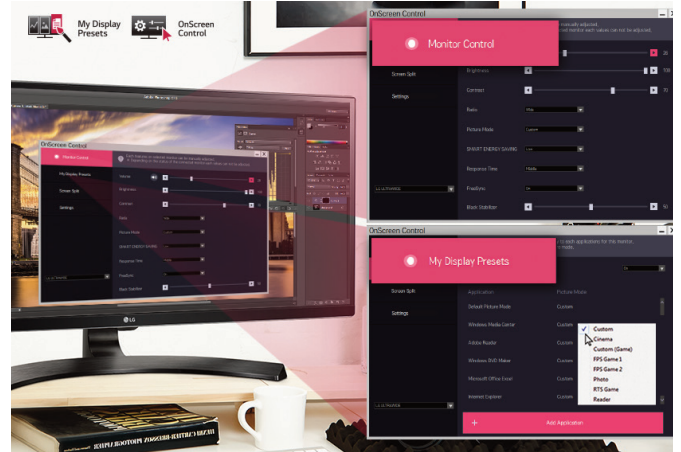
My Display Presets

OnScreen Control

OnScreen Control

Monitor Control

Screen Split

Settings

Brightness

Contrast

Ratio

Picture Mode

SMART ENERGY SAVING

Response Time

FreeSync

Black Stabilizer

OnScreen Control

My Display Presets

Screen Split

Settings

Application

Picture Mode

Default Picture Mode

Custom

Windows Media Center

Custom

Adobe Reader

Custom

Windows DVD Maker

Custom

Microsoft Office Excel

Custom

Internet Explorer

Custom

Custom

Cinema

Custom (Game)

FPS Game 1

FPS Game 2

Photo

RTS Game

Reader

+

Add Application

LG